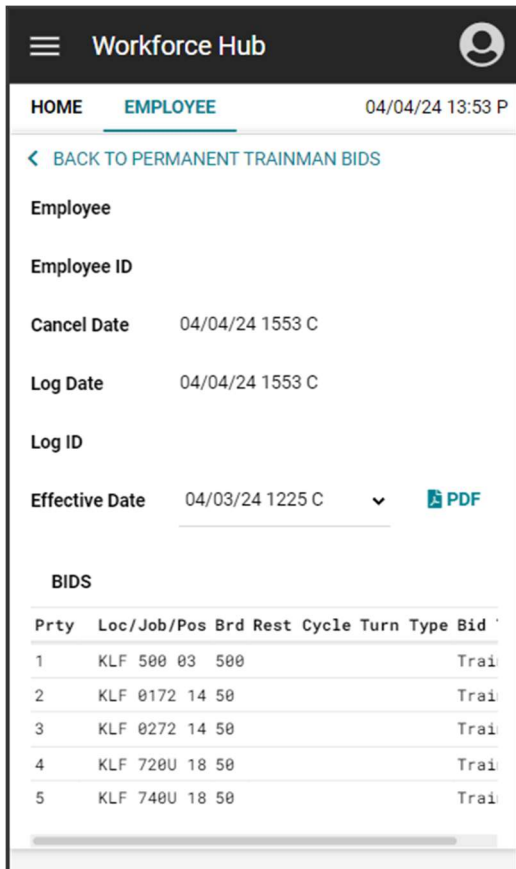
Workforce Hub

HOME EMPLOYEE 04/04/24 13:53 P

BACK TO PERMANENT TRAINMAN BIDS

Employee

Employee ID

Cancel Date 04/04/24 1553 C

Log Date 04/04/24 1553 C

Log ID

Effective Date 04/03/24 1225 C PDF

BIDS

| Prty | Loc/Job/Pos | Brd | Rest | Cycle | Turn | Type | Bid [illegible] |
|---|---|---|---|---|---|---|---|
| 1 | KLF 500 03 | 500 | | | | | Trai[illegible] |
| 2 | KLF 0172 14 | 50 | | | | | Trai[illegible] |
| 3 | KLF 0272 14 | 50 | | | | | Trai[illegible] |
| 4 | KLF 720U 18 | 50 | | | | | Trai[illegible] |
| 5 | KLF 740U 18 | 50 | | | | | Trai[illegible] |